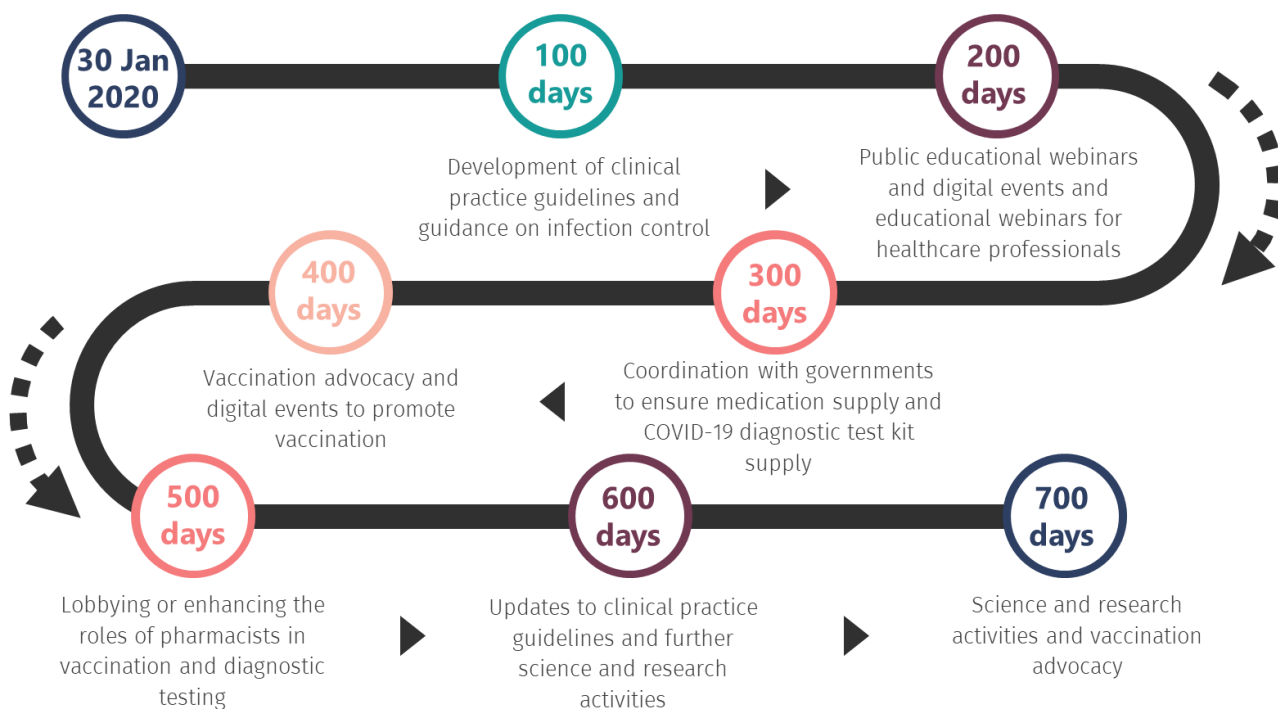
30 Jan 2020

100 days

Development of clinical practice guidelines and guidance on infection control

200 days

Public educational webinars and digital events and educational webinars for healthcare professionals

300 days

Coordination with governments to ensure medication supply and COVID-19 diagnostic test kit supply

400 days

Vaccination advocacy and digital events to promote vaccination

500 days

Lobbying or enhancing the roles of pharmacists in vaccination and diagnostic testing

600 days

Updates to clinical practice guidelines and further science and research activities

700 days

Science and research activities and vaccination advocacy